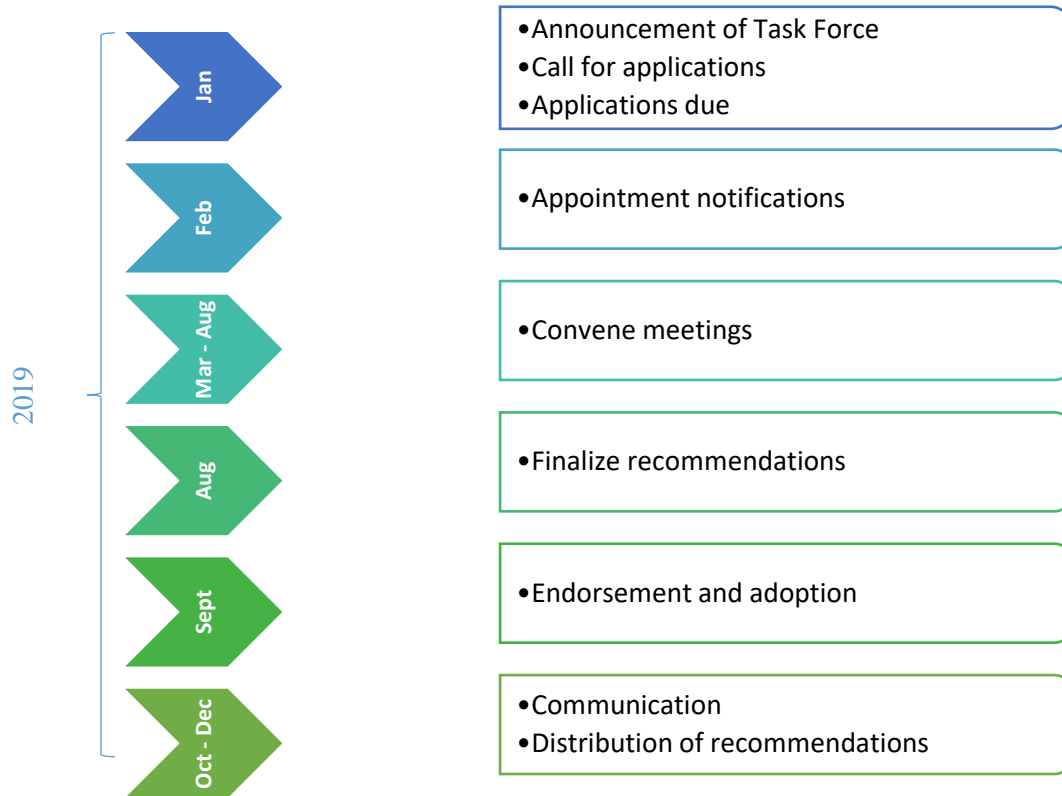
2019

Jan
•Announcement of Task Force
•Call for applications
•Applications due

Feb
•Appointment notifications

Mar - Aug
•Convene meetings

Aug
•Finalize recommendations

Sept
•Endorsement and adoption

Oct - Dec
•Communication
•Distribution of recommendations